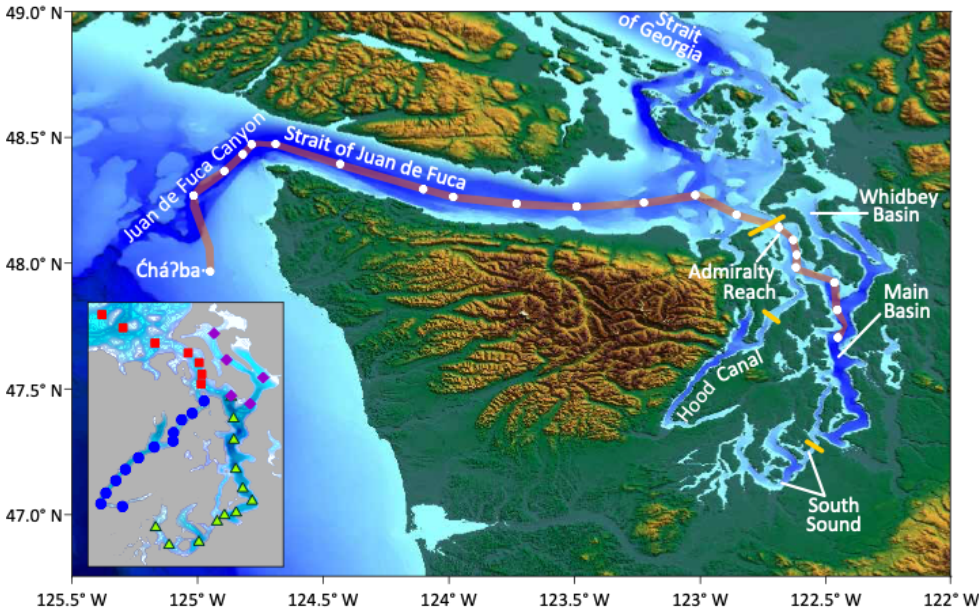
49.0° N
48.5° N
48.0° N
47.5° N
47.0° N

Strait of Georgia
Strait of Juan de Fuca
Juan de Fuca Canyon
Ćháʔba
Whidbey Basin
Admiralty Reach
Main Basin
Hood Canal
South Sound

125.5° W 125° W 124.5° W 124° W 123.5° W 123° W 122.5° W 122° W